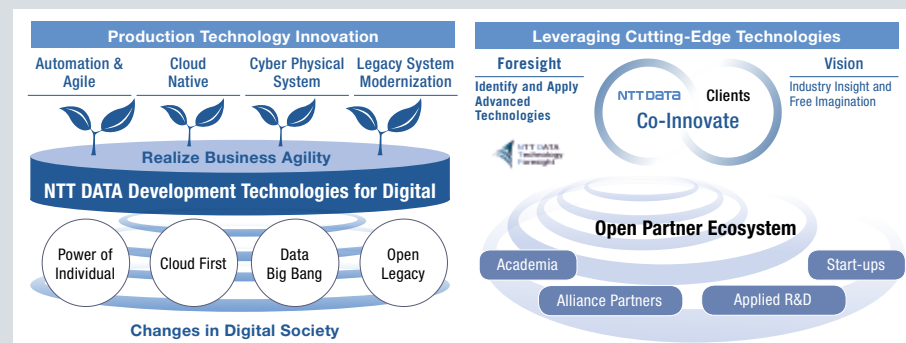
Production Technology Innovation

Automation & Agile

Cloud Native

Cyber Physical System

Legacy System Modernization

Realize Business Agility

NTT DATA Development Technologies for Digital

Power of Individual

Cloud First

Data Big Bang

Open Legacy

Changes in Digital Society

Leveraging Cutting-Edge Technologies

Foresight

Identify and Apply Advanced Technologies

NTT DATA Technology Foresight

NTT DATA

Clients

Co-Innovate

Vision

Industry Insight and Free Imagination

Open Partner Ecosystem

Academia

Start-ups

Alliance Partners

Applied R&D